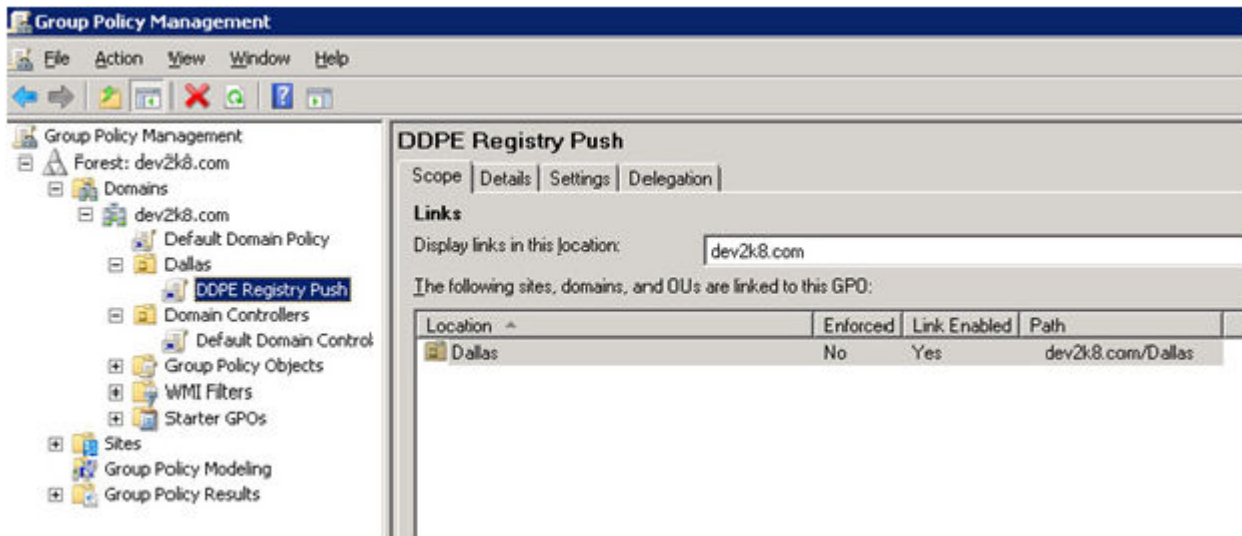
Group Policy Management

File Action View Window Help

Group Policy Management
Forest: dev2k8.com
Domains
dev2k8.com
Default Domain Policy
Dallas
DDPE Registry Push
Domain Controllers
Default Domain Controls
Group Policy Objects
WMI Filters
Starter GPOs
Sites
Group Policy Modeling
Group Policy Results

DDPE Registry Push

Scope | Details | Settings | Delegation

Links

Display links in this location: dev2k8.com

The following sites, domains, and OUs are linked to this GPO:

| Location | Enforced | Link Enabled | Path |
|---|---|---|---|
| Dallas | No | Yes | dev2k8.com/Dallas |